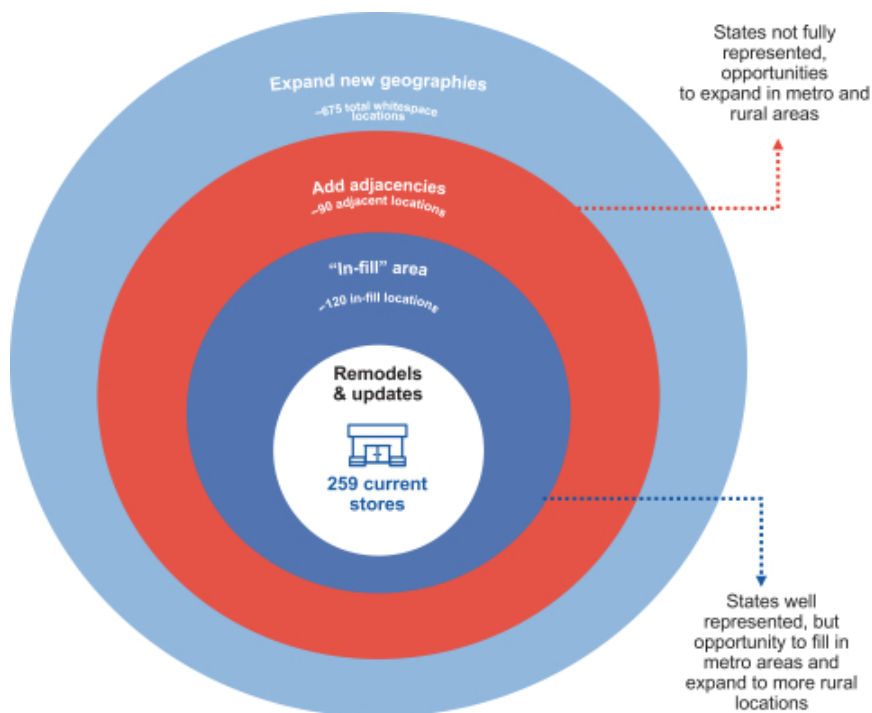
Expand new geographies
~675 total whitespace locations

Add adjacencies
~90 adjacent locations

"In-fill" area
~120 in-fill locations

Remodels & updates

259 current stores

States not fully represented, opportunities to expand in metro and rural areas

States well represented, but opportunity to fill in metro areas and expand to more rural locations